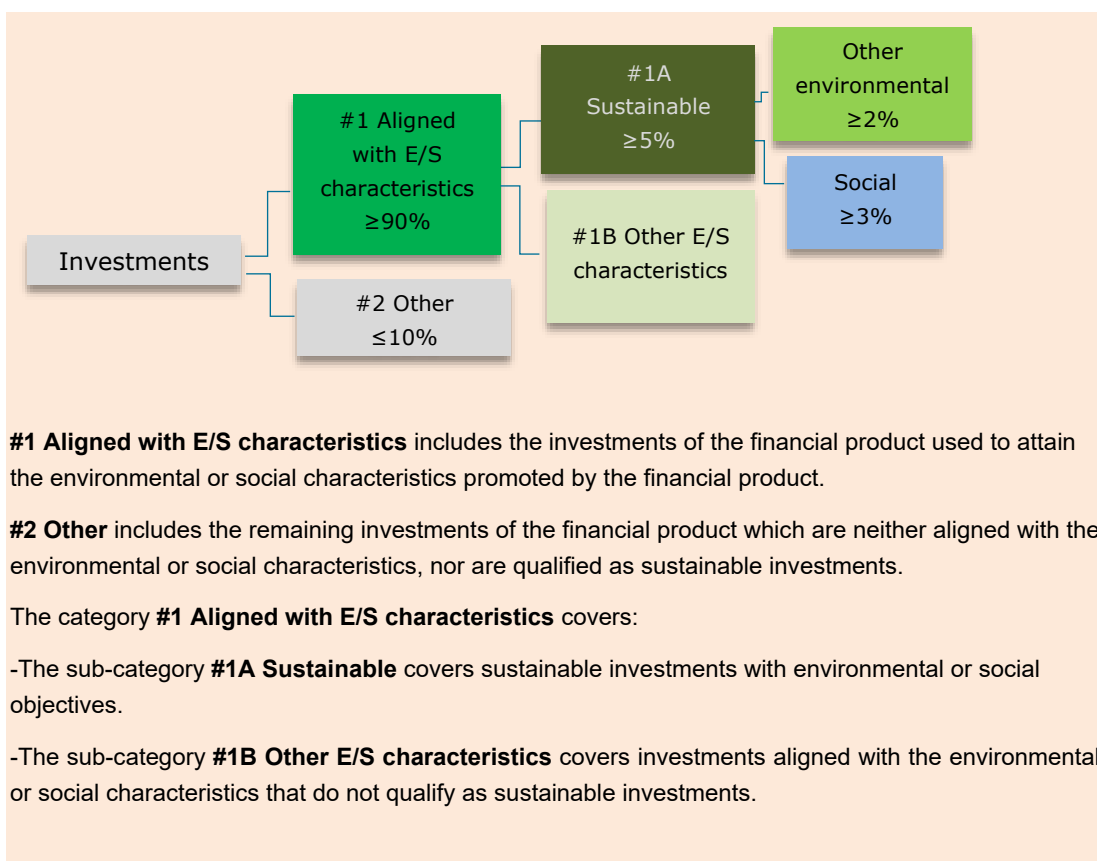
Investments

#1 Aligned with E/S characteristics ≥90%

#2 Other ≤10%

#1A Sustainable ≥5%

#1B Other E/S characteristics

Other environmental ≥2%

Social ≥3%

**#1 Aligned with E/S characteristics** includes the investments of the financial product used to attain the environmental or social characteristics promoted by the financial product.

**#2 Other** includes the remaining investments of the financial product which are neither aligned with the environmental or social characteristics, nor are qualified as sustainable investments.

The category **#1 Aligned with E/S characteristics** covers:

-The sub-category **#1A Sustainable** covers sustainable investments with environmental or social objectives.

-The sub-category **#1B Other E/S characteristics** covers investments aligned with the environmental or social characteristics that do not qualify as sustainable investments.